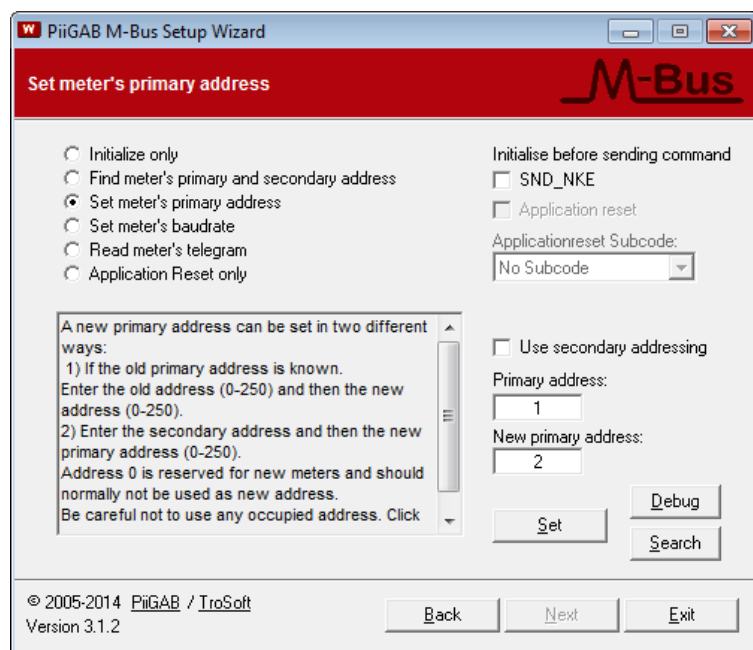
W PiiGAB M-Bus Setup Wizard

Set meter's primary address

M-Bus

Initialize only
Find meter's primary and secondary address
Set meter's primary address
Set meter's baudrate
Read meter's telegram
Application Reset only

Initialise before sending command
SND_NKE
Application reset
Applicationreset Subcode:
No Subcode

A new primary address can be set in two different ways:
1) If the old primary address is known.
Enter the old address (0-250) and then the new address (0-250).
2) Enter the secondary address and then the new primary address (0-250).
Address 0 is reserved for new meters and should normally not be used as new address.
Be careful not to use any occupied address. Click

Use secondary addressing
Primary address:
1
New primary address:
2

Set
Debug
Search

© 2005-2014 PiiGAB / TroSoft
Version 3.1.2

Back
Next
Exit